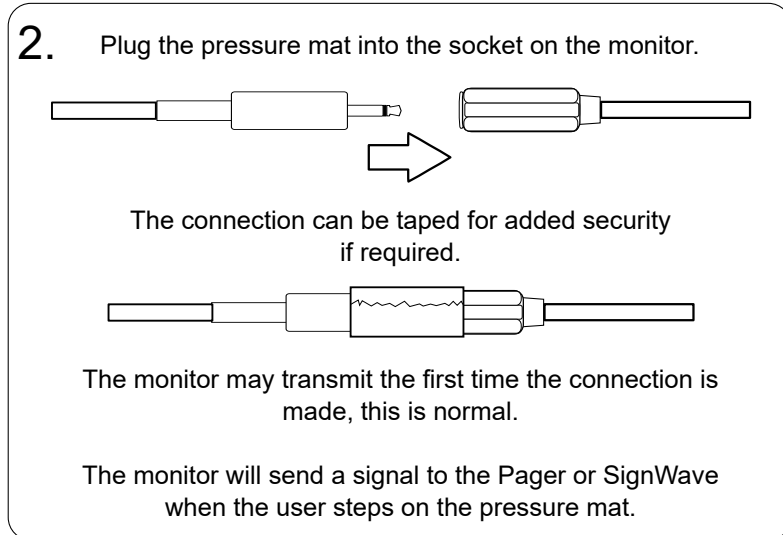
2. Plug the pressure mat into the socket on the monitor.

The connection can be taped for added security if required.

The monitor may transmit the first time the connection is made, this is normal.

The monitor will send a signal to the Pager or SignWave when the user steps on the pressure mat.